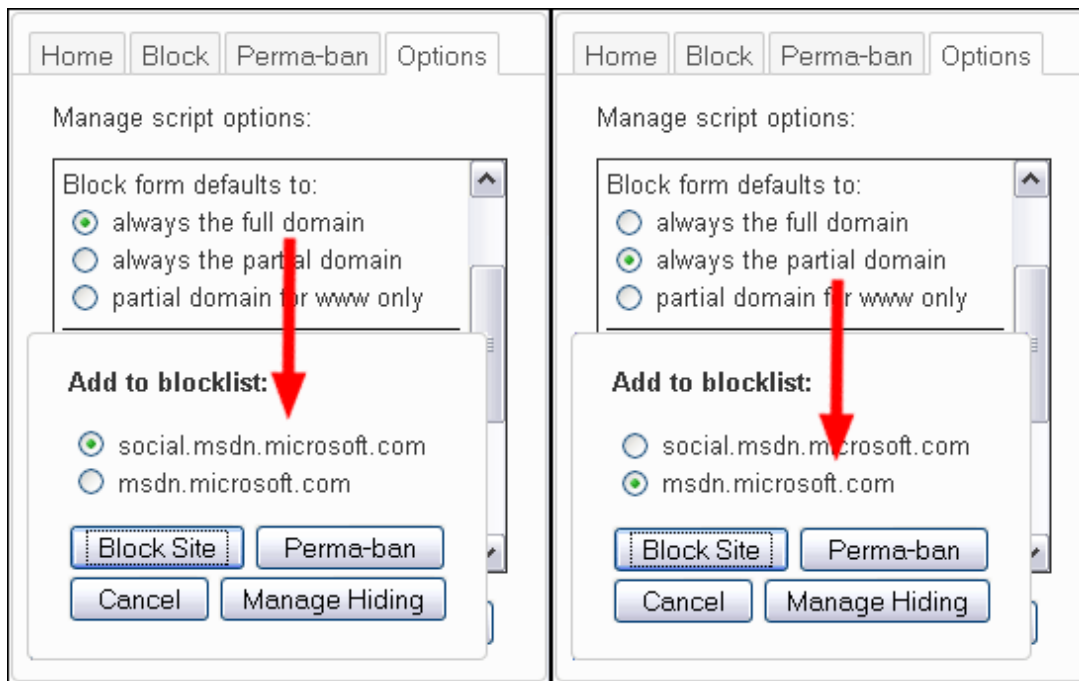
Home | Block | Perma-ban | Options

Manage script options:

Block form defaults to:
always the full domain
always the partial domain
partial domain for www only

Add to blocklist:

social.msdn.microsoft.com
msdn.microsoft.com

Block Site
Perma-ban
Cancel
Manage Hiding

Home | Block | Perma-ban | Options

Manage script options:

Block form defaults to:
always the full domain
always the partial domain
partial domain for www only

Add to blocklist:

social.msdn.microsoft.com
msdn.microsoft.com

Block Site
Perma-ban
Cancel
Manage Hiding